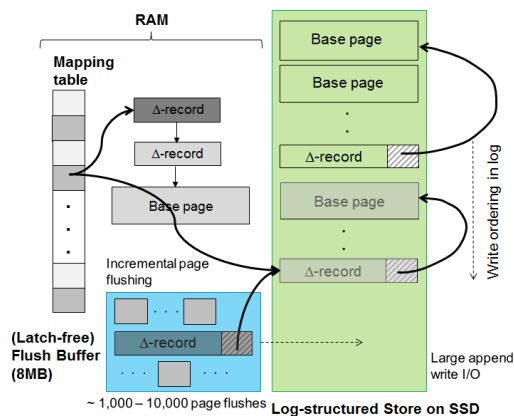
RAM

Mapping table

Δ-record

Δ-record

Base page

Incremental page flushing

Δ-record

(Latch-free) Flush Buffer (8MB)

~ 1,000 – 10,000 page flushes

Base page

Base page

Δ-record

Base page

Δ-record

Write ordering in log

Large append write I/O

Log-structured Store on SSD